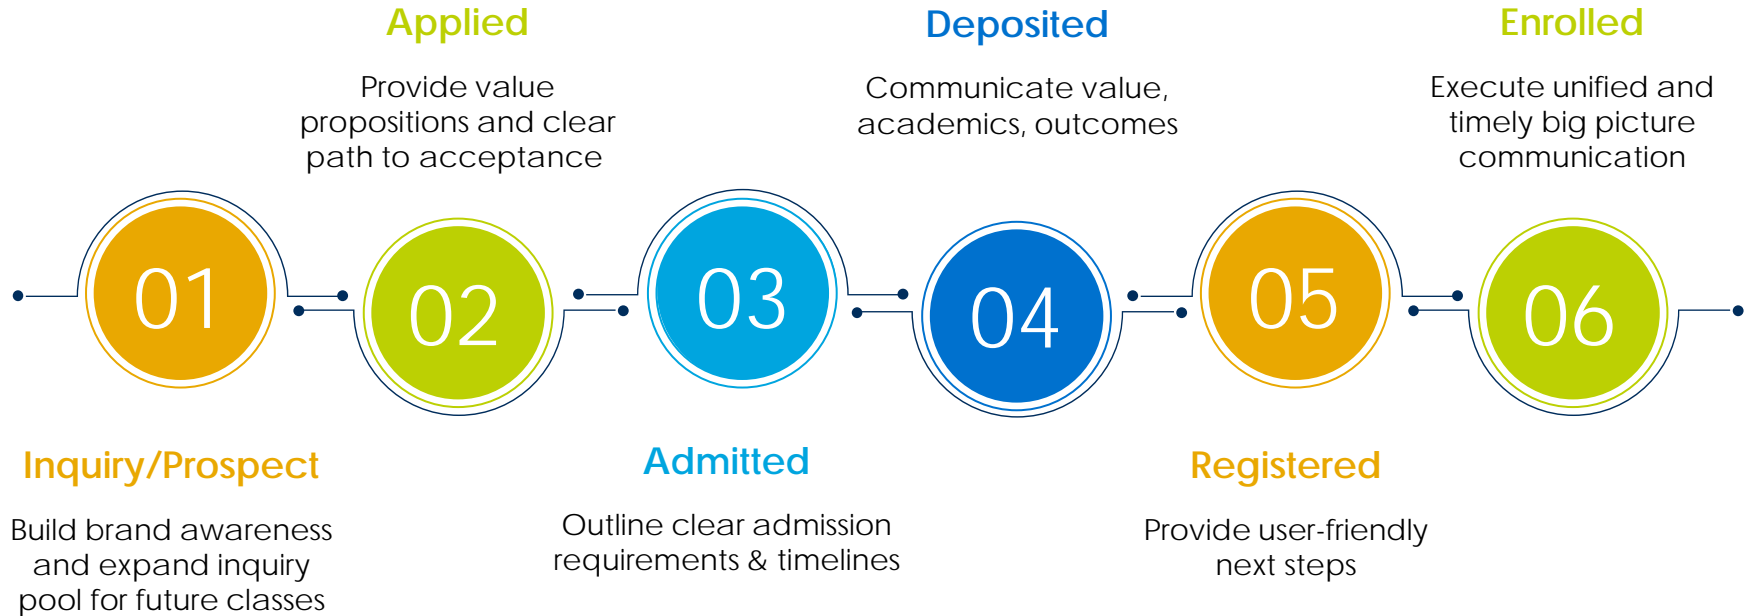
01

Inquiry/Prospect

Build brand awareness and expand inquiry pool for future classes

02

Applied

Provide value propositions and clear path to acceptance

03

Admitted

Outline clear admission requirements & timelines

04

Deposited

Communicate value, academics, outcomes

05

Registered

Provide user-friendly next steps

06

Enrolled

Execute unified and timely big picture communication